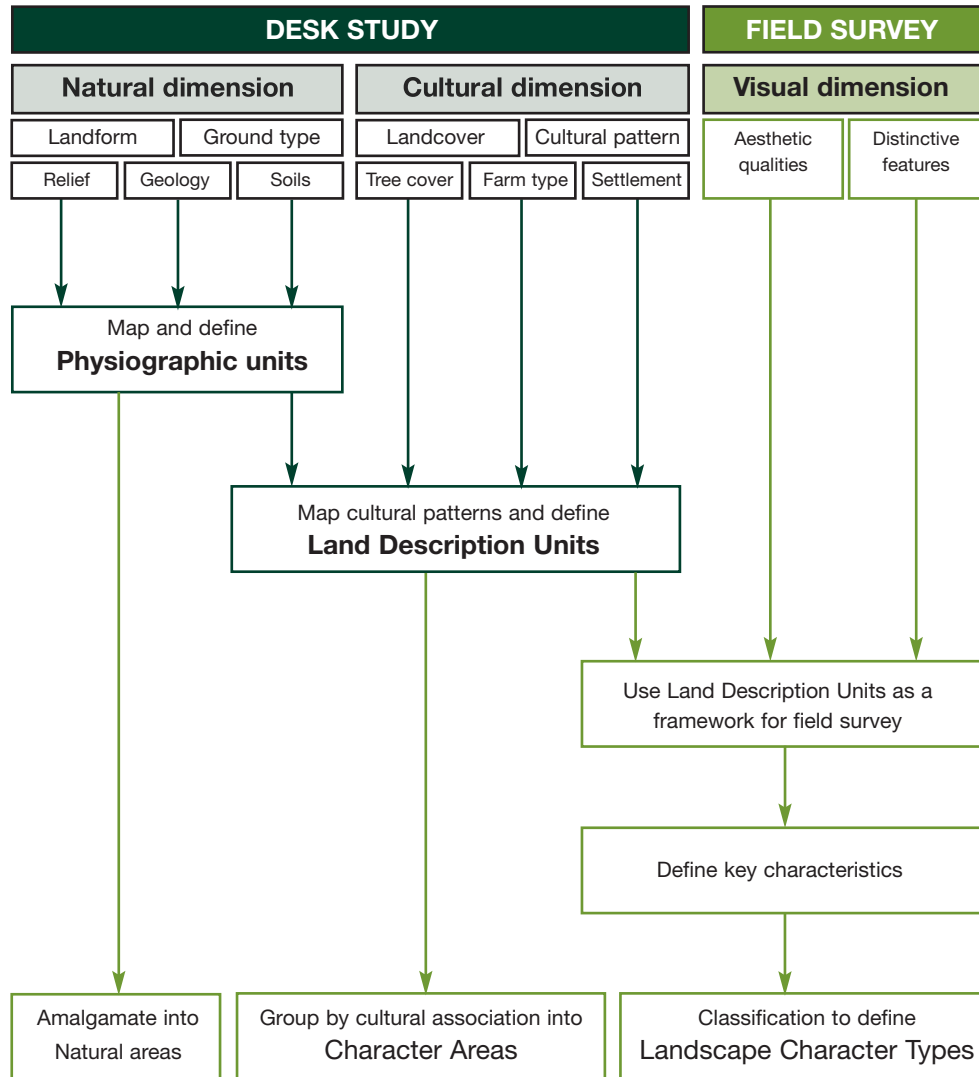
DESK STUDY

FIELD SURVEY

Natural dimension

Cultural dimension

Visual dimension

Landform

Ground type

Landcover

Cultural pattern

Aesthetic qualities

Distinctive features

Relief

Geology

Soils

Tree cover

Farm type

Settlement

Map and define
**Physiographic units**

Map cultural patterns and define
**Land Description Units**

Use Land Description Units as a framework for field survey

Define key characteristics

Amalgamate into Natural areas

Group by cultural association into Character Areas

Classification to define Landscape Character Types